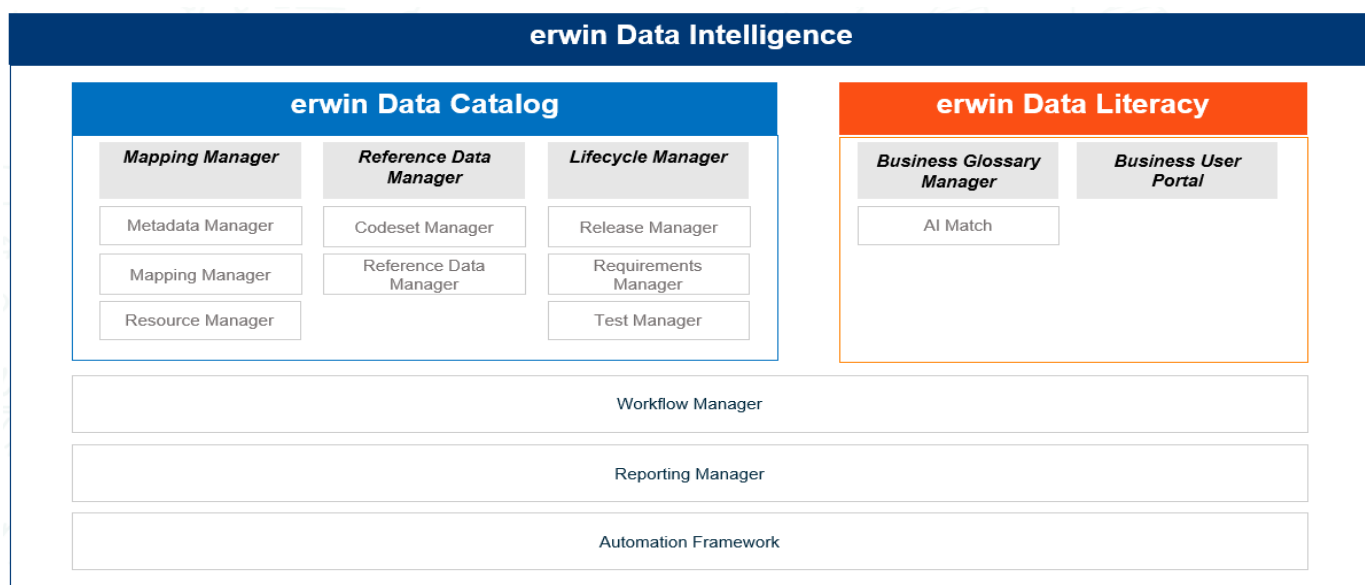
erwin Data Intelligence

erwin Data Catalog

Mapping Manager

Metadata Manager

Mapping Manager

Resource Manager

Reference Data Manager

Codeset Manager

Reference Data Manager

Lifecycle Manager

Release Manager

Requirements Manager

Test Manager

erwin Data Literacy

Business Glossary Manager

AI Match

Business User Portal

Workflow Manager

Reporting Manager

Automation Framework